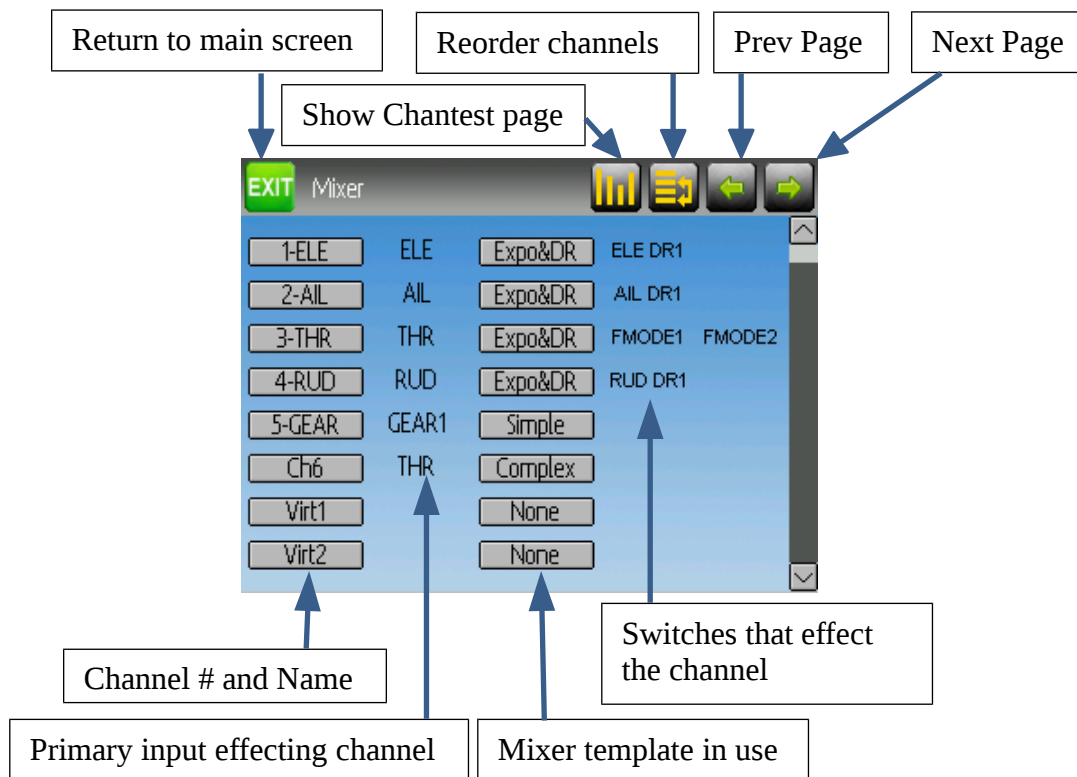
Return to main screen

Reorder channels

Prev Page

Next Page

Show Chantest page

EXIT Mixer

| 1-ELE | ELE | Expo&DR | ELE DR1 | |
|---|---|---|---|---|
| 2-AIL | AIL | Expo&DR | AIL DR1 | |
| 3-THR | THR | Expo&DR | FMODE1 | FMODE2 |
| 4-RUD | RUD | Expo&DR | RUD DR1 | |
| 5-GEAR | GEAR1 | Simple | | |
| Ch6 | THR | Complex | | |
| Virt1 | | None | | |
| Virt2 | | None | | |

Switches that effect the channel

Channel # and Name

Primary input effecting channel

Mixer template in use